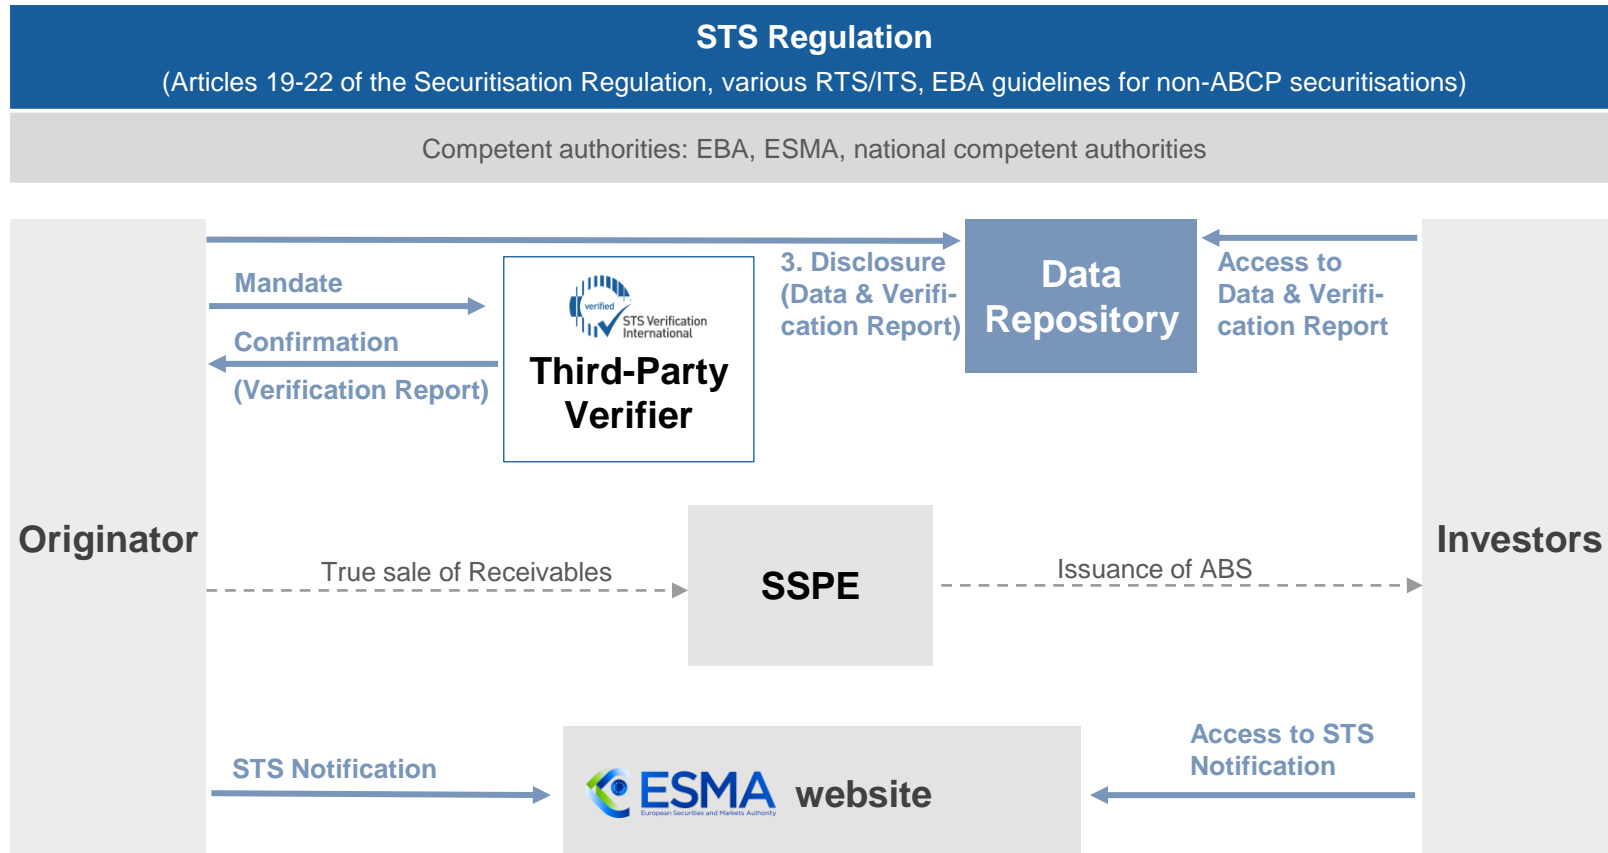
STS Regulation
(Articles 19-22 of the Securitisation Regulation, various RTS/ITS, EBA guidelines for non-ABCP securitisations)

Competent authorities: EBA, ESMA, national competent authorities

Originator

Mandate

Confirmation
(Verification Report)

verified
STS Verification International
Third-Party Verifier

3. Disclosure (Data & Verification Report)

Data Repository

Access to Data & Verification Report

Investors

True sale of Receivables

SSPE

Issuance of ABS

STS Notification

ESMA
European Securities and Markets Authority
website

Access to STS Notification